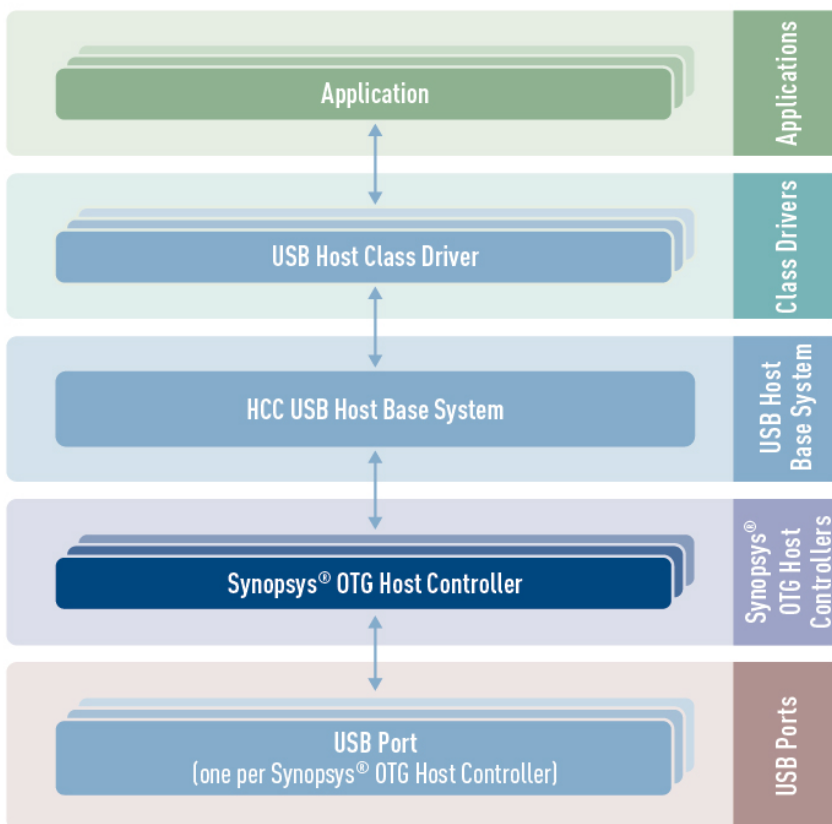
Application

Applications

USB Host Class Driver

Class Drivers

HCC USB Host Base System

USB Host Base System

Synopsys® OTG Host Controller

Synopsys® OTG Host Controllers

USB Port
(one per Synopsys® OTG Host Controller)

USB Ports